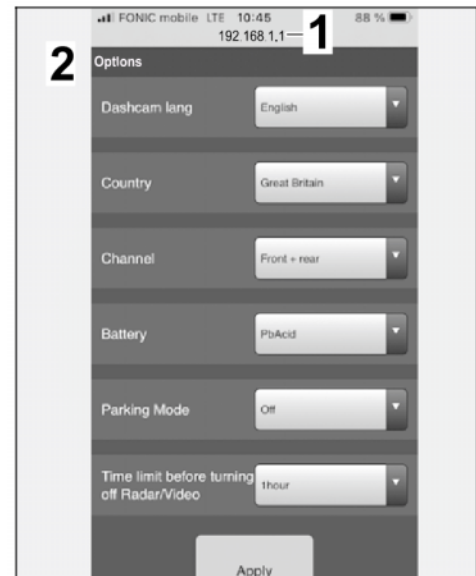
FONIC mobile LTE 10:45 88 %
192.168.1.1
1
2
Options
Dashcam lang
English
Country
Great Britain
Channel
Front + rear
Battery
PbAcid
Parking Mode
Off
Time limit before turning off Radar/Video
1hour
Apply